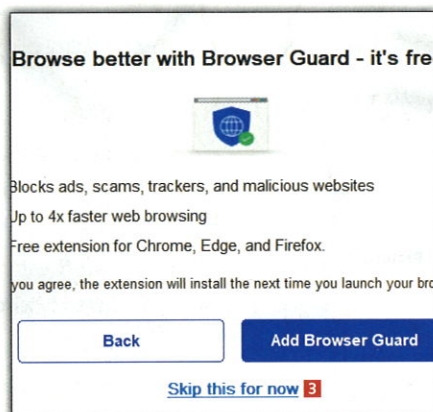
Browse better with Browser Guard - it's fre

Blocks ads, scams, trackers, and malicious websites

Up to 4x faster web browsing

Free extension for Chrome, Edge, and Firefox.

you agree, the extension will install the next time you launch your br

Back

Add Browser Guard

Skip this for now 3